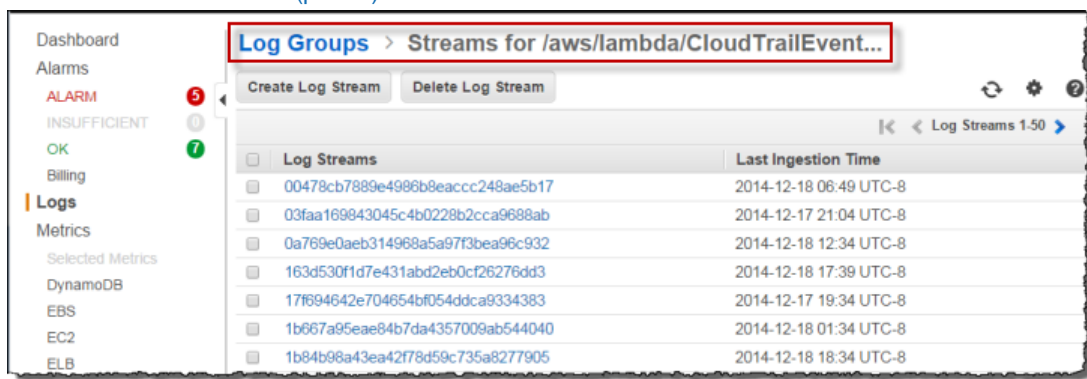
Dashboard
Alarms
ALARM 5
INSUFFICIENT 0
OK 7
Billing
Logs
Metrics
Selected Metrics
DynamoDB
EBS
EC2
ELB

Log Groups > Streams for /aws/lambda/CloudTrailEvent...

Create Log Stream
Delete Log Stream

Log Streams 1-50

| Log Streams | Last Ingestion Time |
|---|---|
| 00478cb7889e4986b8eaccc248ae5b17 | 2014-12-18 06:49 UTC-8 |
| 03faa169843045c4b0228b2cca9688ab | 2014-12-17 21:04 UTC-8 |
| 0a769e0aeb314968a5a97f3bea96c932 | 2014-12-18 12:34 UTC-8 |
| 163d530f1d7e431abd2eb0cf26276dd3 | 2014-12-18 17:39 UTC-8 |
| 17f694642e704654bf054ddca9334383 | 2014-12-17 19:34 UTC-8 |
| 1b667a95eae84b7da4357009ab544040 | 2014-12-18 01:34 UTC-8 |
| 1b84b98a43ea42f78d59c735a8277905 | 2014-12-18 18:34 UTC-8 |